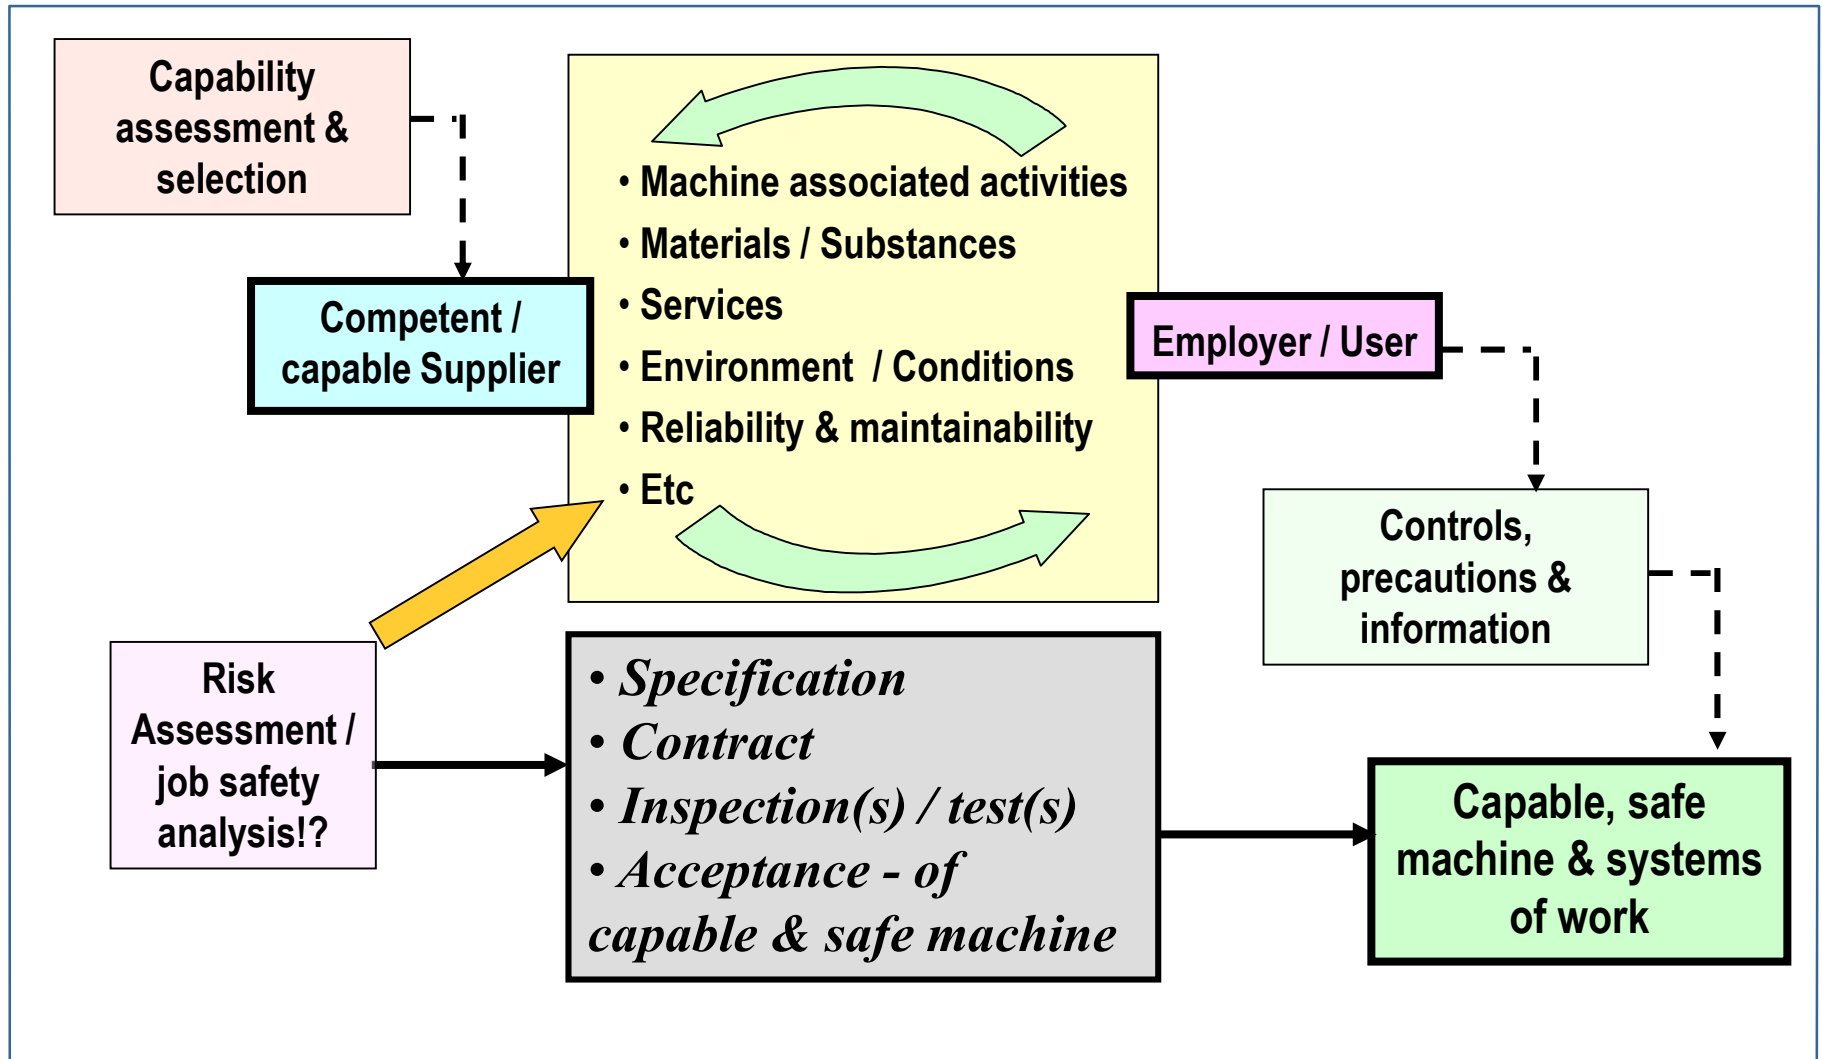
Capability assessment & selection

Competent / capable Supplier

• Machine associated activities
• Materials / Substances
• Services
• Environment / Conditions
• Reliability & maintainability
• Etc

Employer / User

Controls, precautions & information

Risk Assessment / job safety analysis!?

• Specification
• Contract
• Inspection(s) / test(s)
• Acceptance - of capable & safe machine

Capable, safe machine & systems of work